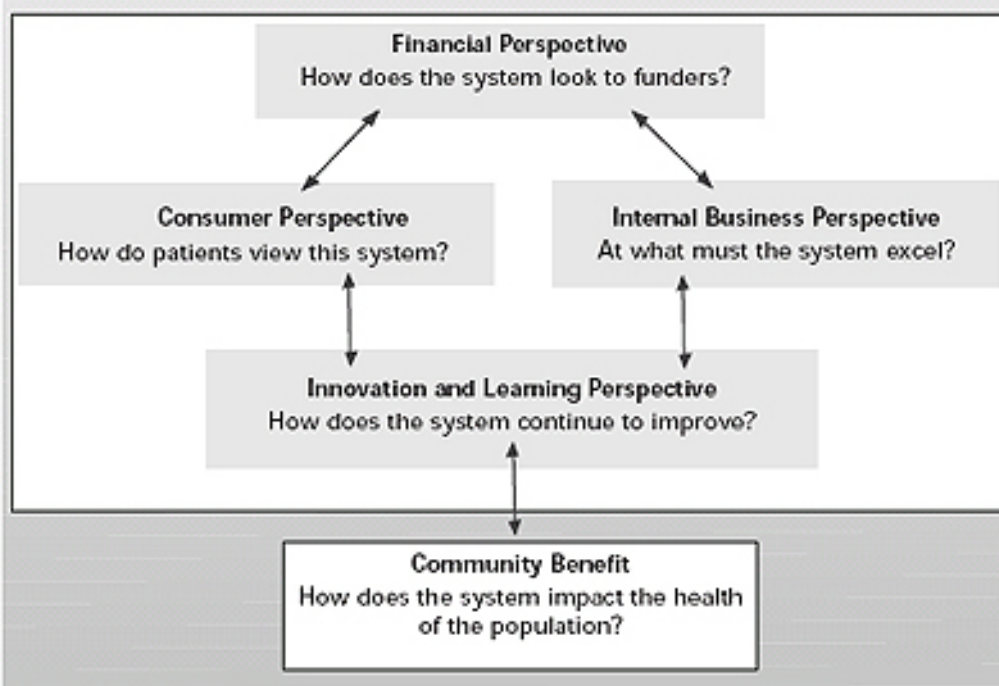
Financial Perspective
How does the system look to funders?

Consumer Perspective
How do patients view this system?

Internal Business Perspective
At what must the system excel?

Innovation and Learning Perspective
How does the system continue to improve?

Community Benefit
How does the system impact the health of the population?